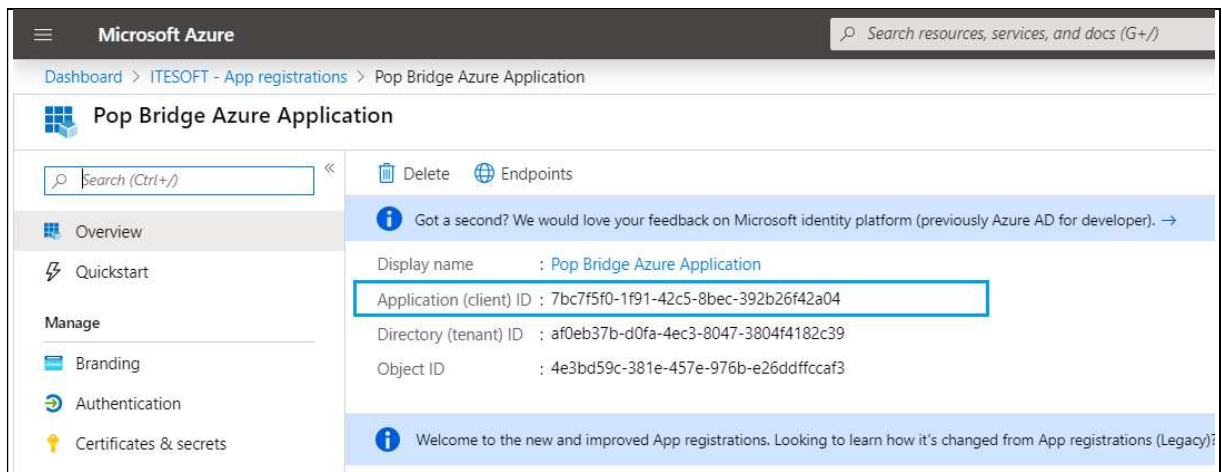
Microsoft Azure

Search resources, services, and docs (G+/)

Dashboard > ITESOFT - App registrations > Pop Bridge Azure Application

Pop Bridge Azure Application

Search (Ctrl+/)

«

Overview

Quickstart

Manage

Branding

Authentication

Certificates & secrets

Delete Endpoints

Got a second? We would love your feedback on Microsoft identity platform (previously Azure AD for developer). →

| | |
|---|---|
| Display name | : Pop Bridge Azure Application |
| Application (client) ID | : 7bc7f5f0-1f91-42c5-8bec-392b26f42a04 |
| Directory (tenant) ID | : af0eb37b-d0fa-4ec3-8047-3804f4182c39 |
| Object ID | : 4e3bd59c-381e-457e-976b-e26ddffccaf3 |

Welcome to the new and improved App registrations. Looking to learn how it's changed from App registrations (Legacy)?